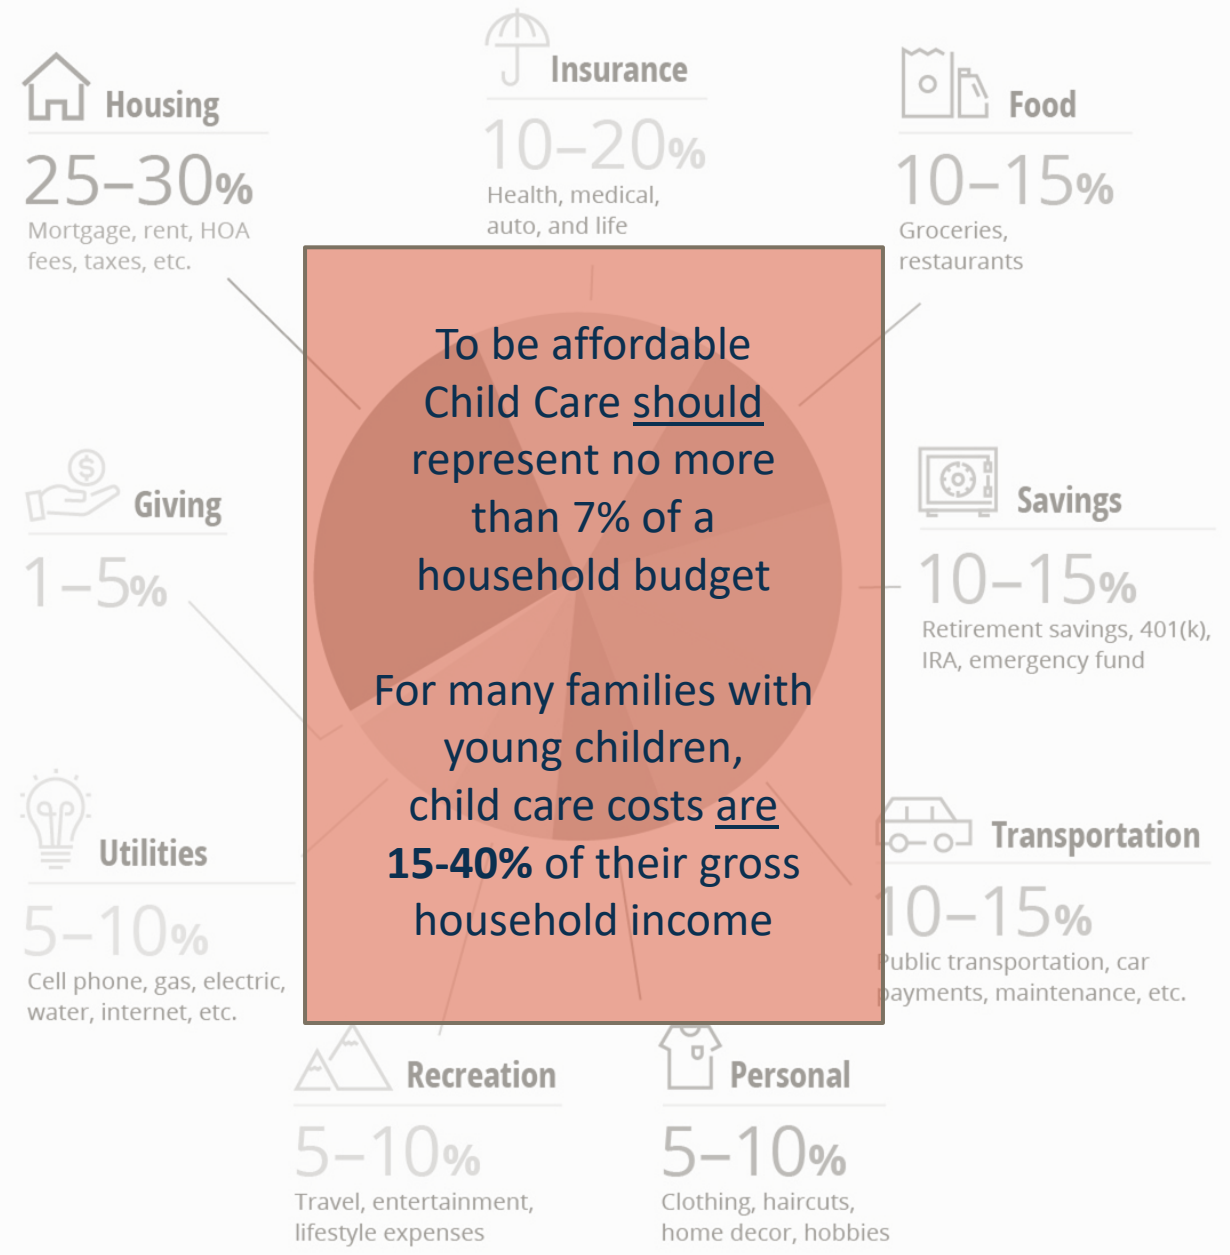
Housing
25–30%
Mortgage, rent, HOA fees, taxes, etc.

Insurance
10–20%
Health, medical, auto, and life

Food
10–15%
Groceries, restaurants

To be affordable Child Care should represent no more than 7% of a household budget

For many families with young children, child care costs are 15-40% of their gross household income

Giving
1–5%

Savings
10–15%
Retirement savings, 401(k), IRA, emergency fund

Utilities
5–10%
Cell phone, gas, electric, water, internet, etc.

Transportation
10–15%
Public transportation, car payments, maintenance, etc.

Recreation
5–10%
Travel, entertainment, lifestyle expenses

Personal
5–10%
Clothing, haircuts, home decor, hobbies